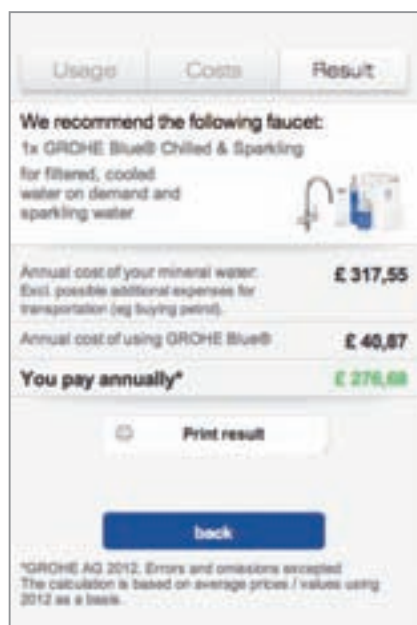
Usage | Costs | Result

We recommend the following faucet:
1x GROHE Blue® Chilled & Sparkling
for filtered, cooled water on demand and sparkling water

Annual cost of your mineral water: Excl. possible additional expenses for transportation (eg buying petrol). £ 317,55

Annual cost of using GROHE Blue® £ 40,87

You pay annually* £ 276,68

Print result

back

*GROHE AG 2012. Errors and omissions excepted. The calculation is based on average prices / values using 2012 as a basis.